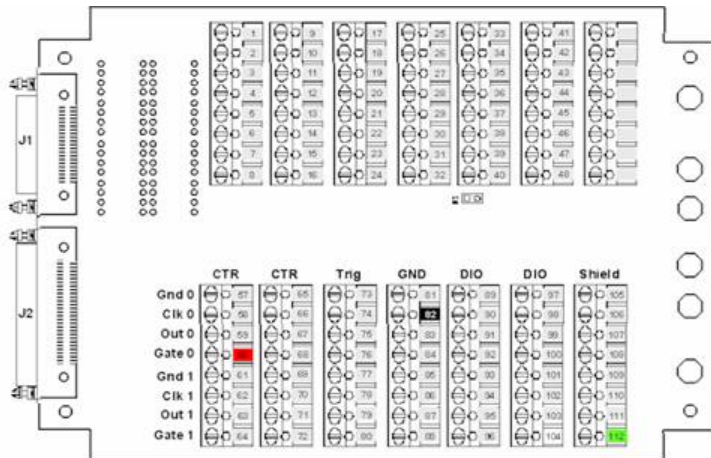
1
2
3
4
5
6
7
8
9
10
11
12
13
14
15
16
17
18
19
20
21
22
23
24
25
26
27
28
29
30
31
32
33
34
35
36
37
38
39
40
41
42
43
44
45
46
47
48

J1
J2

CTR
CTR
Trig
GND
DIO
DIO
Shield

Gnd 0
Clk 0
Out 0
Gate 0
Gnd 1
Clk 1
Out 1
Gate 1

57
58
59
60
61
62
63
64
65
66
67
68
69
70
71
72
73
74
75
76
77
78
79
80
81
82
83
84
85
86
87
88
89
90
91
92
93
94
95
96
97
98
99
100
101
102
103
104
105
106
107
108
109
110
111
112